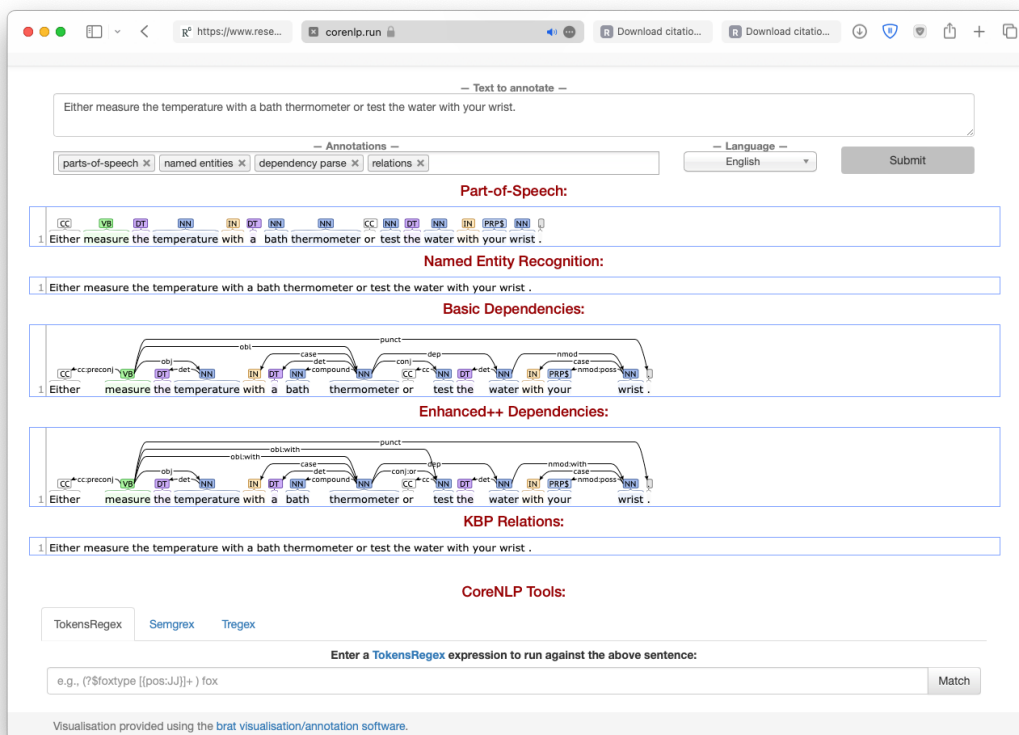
https://www.rese...
corenlp.run
Download citatio...
Download citatio...

— Text to annotate —
Either measure the temperature with a bath thermometer or test the water with your wrist.

— Annotations —
parts-of-speech × named entities × dependency parse × relations ×

— Language —
English

Submit

Part-of-Speech:

CC VB DT NN IN DT NN NN CC NN DT NN IN PRP$ NN .
1 Either measure the temperature with a bath thermometer or test the water with your wrist .

Named Entity Recognition:

1 Either measure the temperature with a bath thermometer or test the water with your wrist .

Basic Dependencies:

punct obl obj det case det compound conj dep cc det nmod case nmod:poss cc:preconj
CC VB DT NN IN DT NN NN CC NN DT NN IN PRP$ NN .
1 Either measure the temperature with a bath thermometer or test the water with your wrist .

Enhanced++ Dependencies:

punct obl:with obl:with obj det case det compound conj:or dep cc det nmod:with case nmod:poss cc:preconj
CC VB DT NN IN DT NN NN CC NN DT NN IN PRP$ NN .
1 Either measure the temperature with a bath thermometer or test the water with your wrist .

KBP Relations:

1 Either measure the temperature with a bath thermometer or test the water with your wrist .

CoreNLP Tools:

TokensRegex Semgrex Tregex

Enter a TokensRegex expression to run against the above sentence:

e.g., (?$foxtype [{pos:JJ}]+ ) fox

Match

Visualisation provided using the brat visualisation/annotation software.